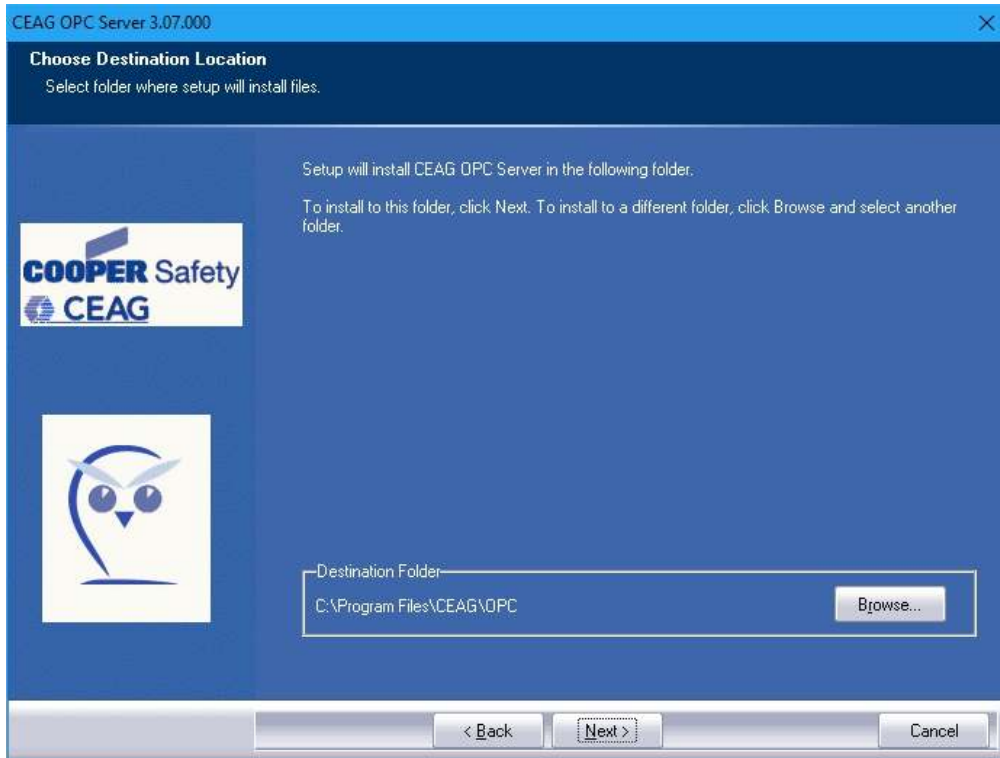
CEAG OPC Server 3.07.000

Choose Destination Location
Select folder where setup will install files.

COOPER Safety
CEAG

Setup will install CEAG OPC Server in the following folder.

To install to this folder, click Next. To install to a different folder, click Browse and select another folder.

Destination Folder
C:\Program Files\CEAG\OPC

Browse...

< Back
Next >
Cancel